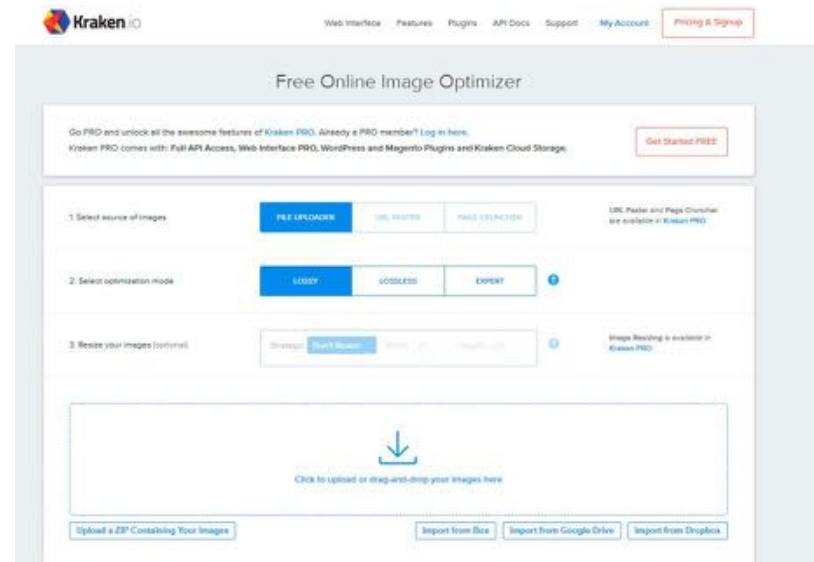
Kraken.io

Web Interface Features Plugins API Docs Support My Account Pricing & Signup

Free Online Image Optimizer

Go PRO and unlock all the awesome features of Kraken PRO. Already a PRO member? Log in here.
Kraken PRO comes with: Full API Access, Web Interface PRO, WordPress and Magento Plugins and Kraken Cloud Storage.

Get Started FREE

1. Select source of images

FILE UPLOADER URL PASTER PAGE CRUNCHER

URL Paster and Page Cruncher are available in Kraken PRO

2. Select optimization mode

LOSSY LOSSLESS EXPERT

3. Resize your images (optional)

Strategy: Don't Resize Width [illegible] Height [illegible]

Image Resizing is available in Kraken PRO

Click to upload or drag-and-drop your images here

Upload a ZIP Containing Your Images

Import from Box Import from Google Drive Import from Dropbox